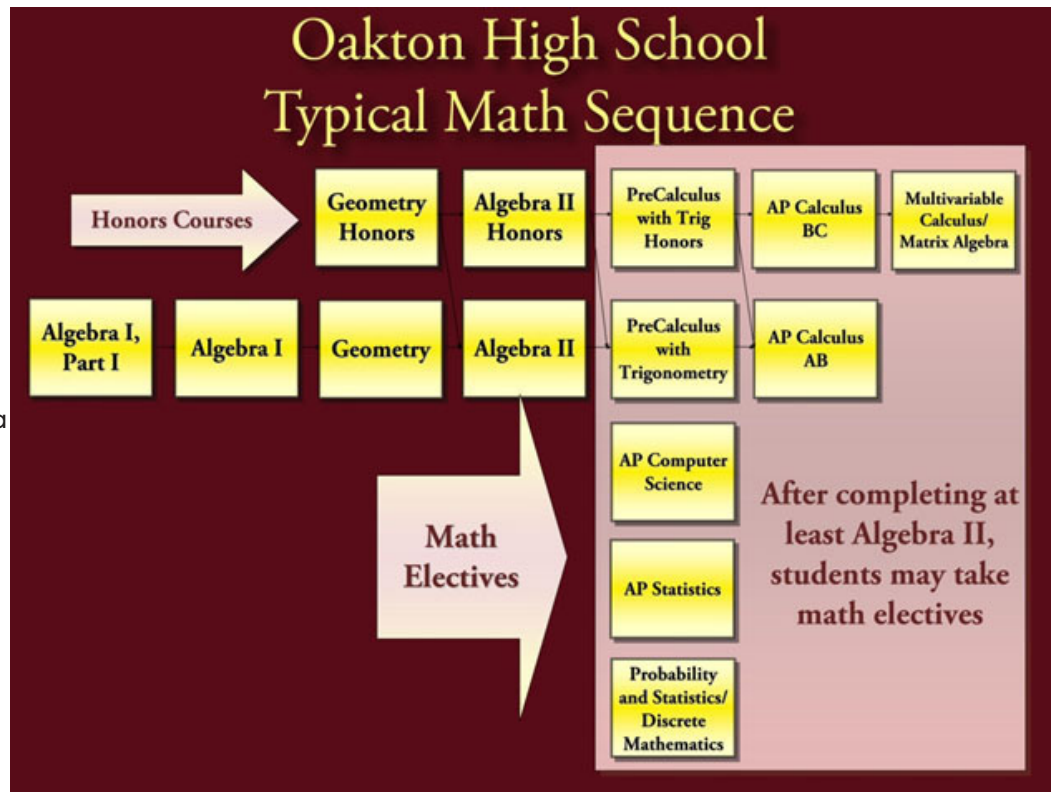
Oakton High School
Typical Math Sequence

Honors Courses

Geometry Honors

Algebra II Honors

PreCalculus with Trig Honors

AP Calculus BC

Multivariable Calculus/ Matrix Algebra

Algebra I, Part I

Algebra I

Geometry

Algebra II

PreCalculus with Trigonometry

AP Calculus AB

Math Electives

AP Computer Science

AP Statistics

Probability and Statistics/ Discrete Mathematics

After completing at least Algebra II, students may take math electives

a